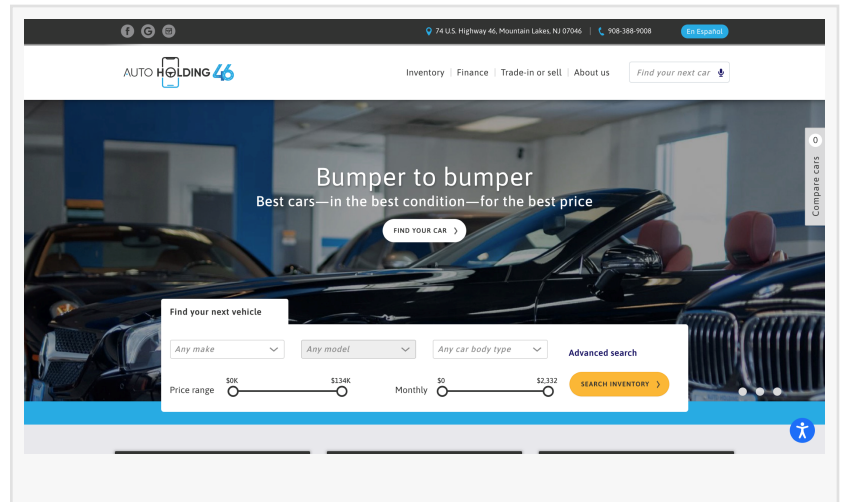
74 U.S. Highway 46, Mountain Lakes, NJ 07046 | 908-388-9008 En Español

AUTO HOLDING 46

Inventory | Finance | Trade-in or sell | About us Find your next car

0
Compare cars

Bumper to bumper

Best cars—in the best condition—for the best price

FIND YOUR CAR

Find your next vehicle

Any make
Any model
Any car body type
Advanced search

Price range $0K $134K
Monthly $0 $2,332
SEARCH INVENTORY